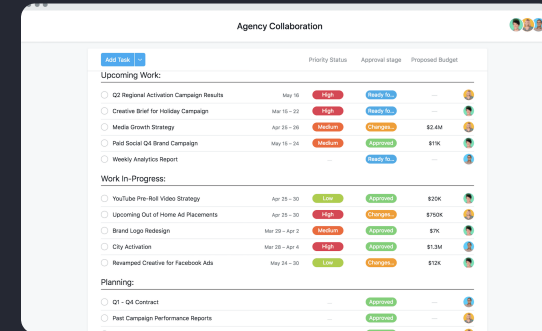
Agency Collaboration

Add Task

Priority Status | Approval stage | Proposed Budget

Upcoming Work:

| Task | Date | Priority Status | Approval stage | Proposed Budget |
|---|---|---|---|---|
| Q2 Regional Activation Campaign Results | May 16 | High | Ready fo... | — |
| Creative Brief for Holiday Campaign | Mar 15 – 22 | High | Ready fo... | — |
| Media Growth Strategy | Apr 25 – 26 | Medium | Changes... | $2.4M |
| Paid Social Q4 Brand Campaign | May 15 – 18 | High | Approved | $11K |
| Weekly Analytics Report | | — | Ready fo... | — |

Work In-Progress:

| Task | Date | Priority Status | Approval stage | Proposed Budget |
|---|---|---|---|---|
| YouTube Pre-Roll Video Strategy | Apr 25 – 30 | Low | Approved | $20K |
| Upcoming Out of Home Ad Placements | Apr 15 – 30 | High | Changes... | $750K |
| Brand Logo Redesign | Mar 28 – 30 | Medium | Approved | $7K |
| City Activation | Mar 26 – Apr 4 | Medium | Approved | $1.3M |
| Revamped Creative for Facebook Ads | May 24 – 30 | Low | Changes... | $12K |

Planning:

| Task | Date | Priority Status | Approval stage | Proposed Budget |
|---|---|---|---|---|
| Q1 – Q4 Contract | | — | Approved | — |
| Past Campaign Performance Reports | | — | Approved | — |